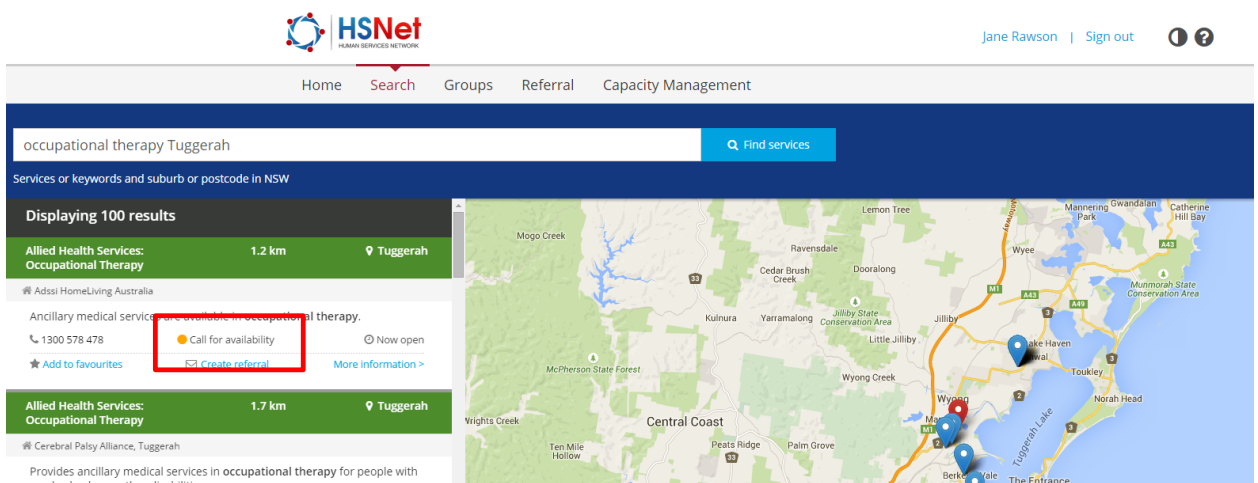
HSNet
HUMAN SERVICES NETWORK

Jane Rawson | Sign out

Home Search Groups Referral Capacity Management

occupational therapy Tuggerah

Find services

Services or keywords and suburb or postcode in NSW

Displaying 100 results

Allied Health Services: Occupational Therapy 1.2 km Tuggerah

Adssi HomeLiving Australia

Ancillary medical services are available in occupational therapy.

1300 578 478 Call for availability Now open

Add to favourites Create referral More information >

Allied Health Services: Occupational Therapy 1.7 km Tuggerah

Cerebral Palsy Alliance, Tuggerah

Provides ancillary medical services in occupational therapy for people with

Lemon Tree
Mannering Park
Gwandalan
Catherine Hill Bay
Mogo Creek
Ravensdale
Wyee
Cedar Brush Creek
Dooralong
Munmorah State Conservation Area
Kulnura
Yarramalong
Jilliby State Conservation Area
Jilliby
Little Jilliby
Lake Haven
Toukley
McPherson State Forest
Wyong Creek
Wyong
Norah Head
Wrights Creek
Central Coast
Ten Mile Hollow
Peats Ridge
Palm Grove
Tuggerah Lake
The Entrance
Berkeley Vale